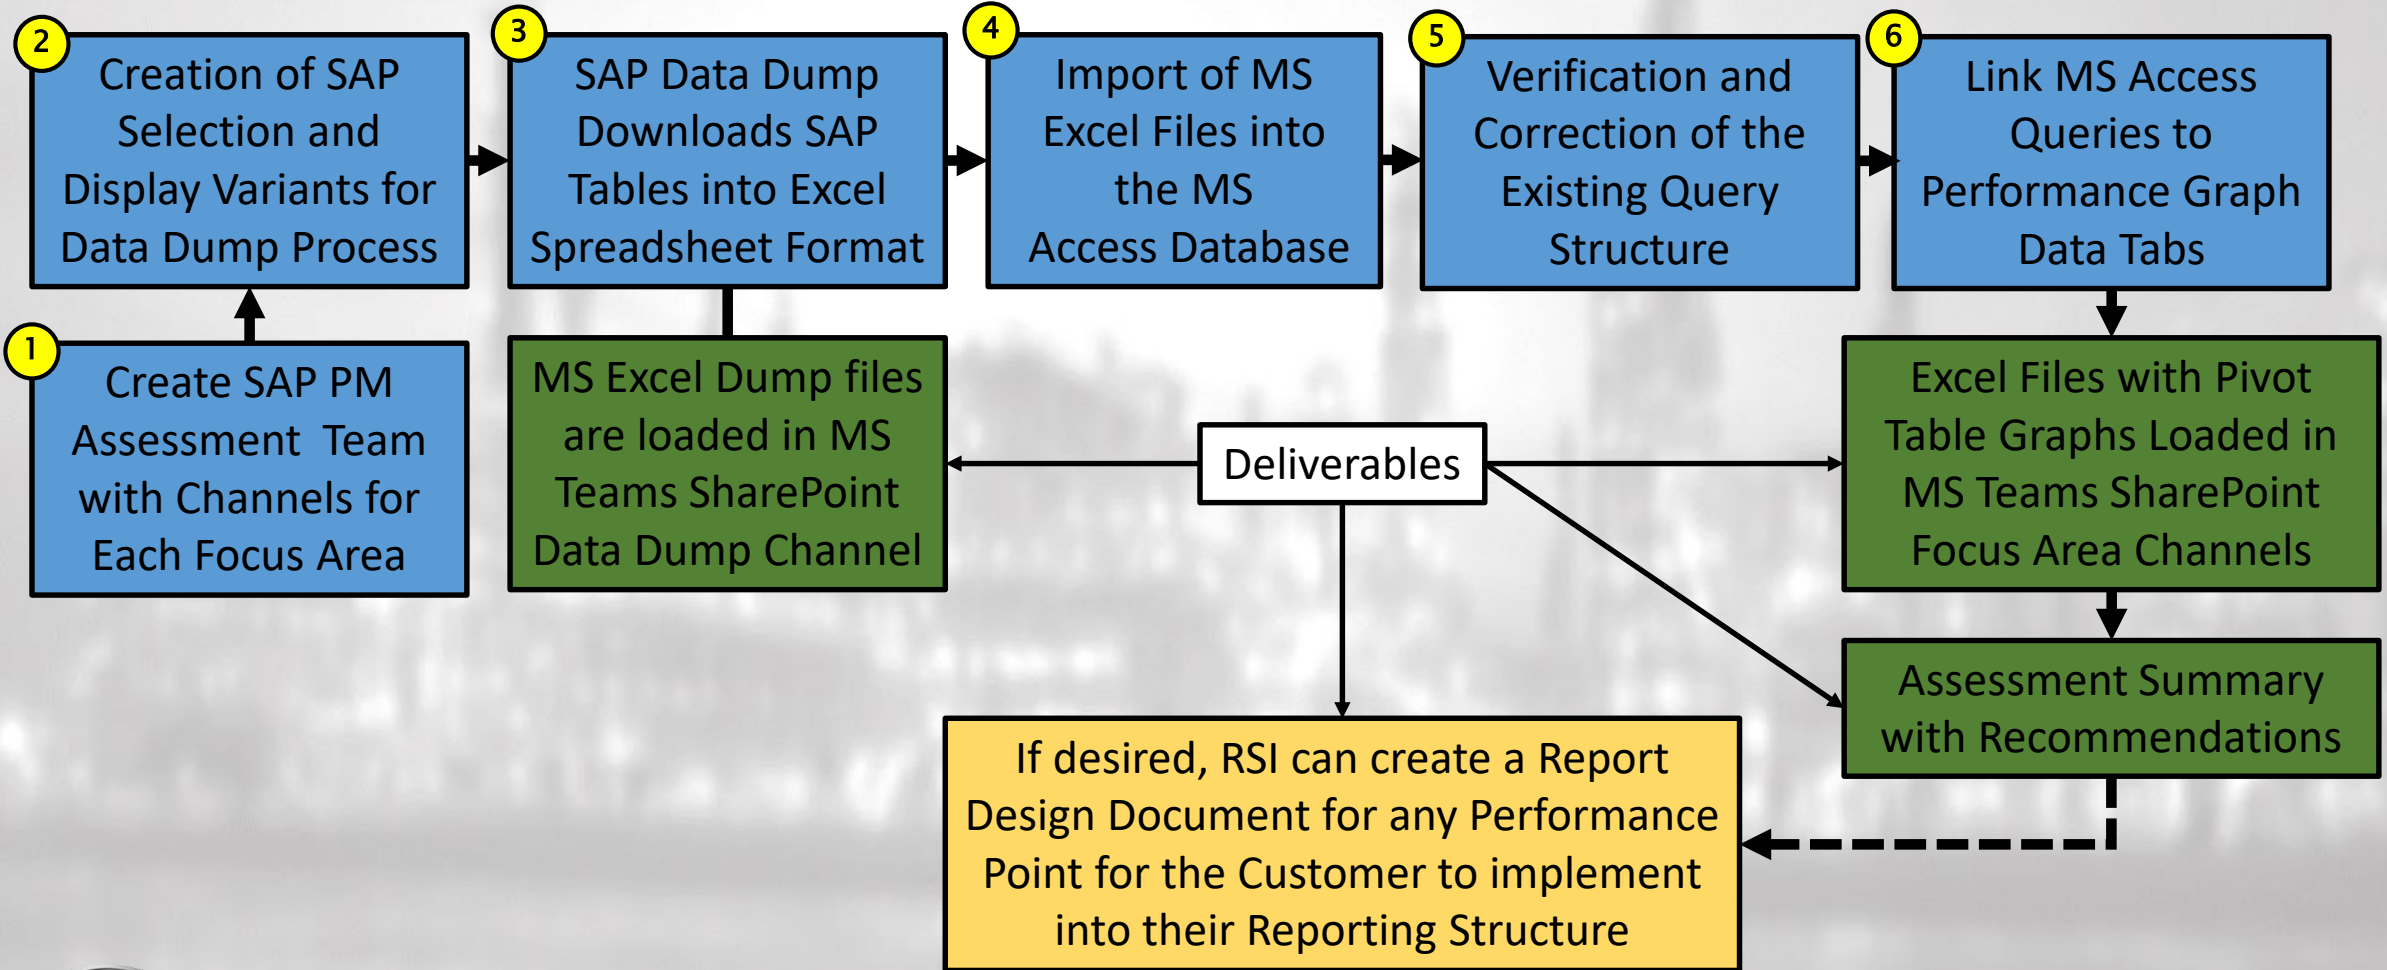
1
Create SAP PM Assessment Team with Channels for Each Focus Area

2
Creation of SAP Selection and Display Variants for Data Dump Process

3
SAP Data Dump Downloads SAP Tables into Excel Spreadsheet Format

4
Import of MS Excel Files into the MS Access Database

5
Verification and Correction of the Existing Query Structure

6
Link MS Access Queries to Performance Graph Data Tabs

MS Excel Dump files are loaded in MS Teams SharePoint Data Dump Channel

Deliverables

Excel Files with Pivot Table Graphs Loaded in MS Teams SharePoint Focus Area Channels

Assessment Summary with Recommendations

If desired, RSI can create a Report Design Document for any Performance Point for the Customer to implement into their Reporting Structure